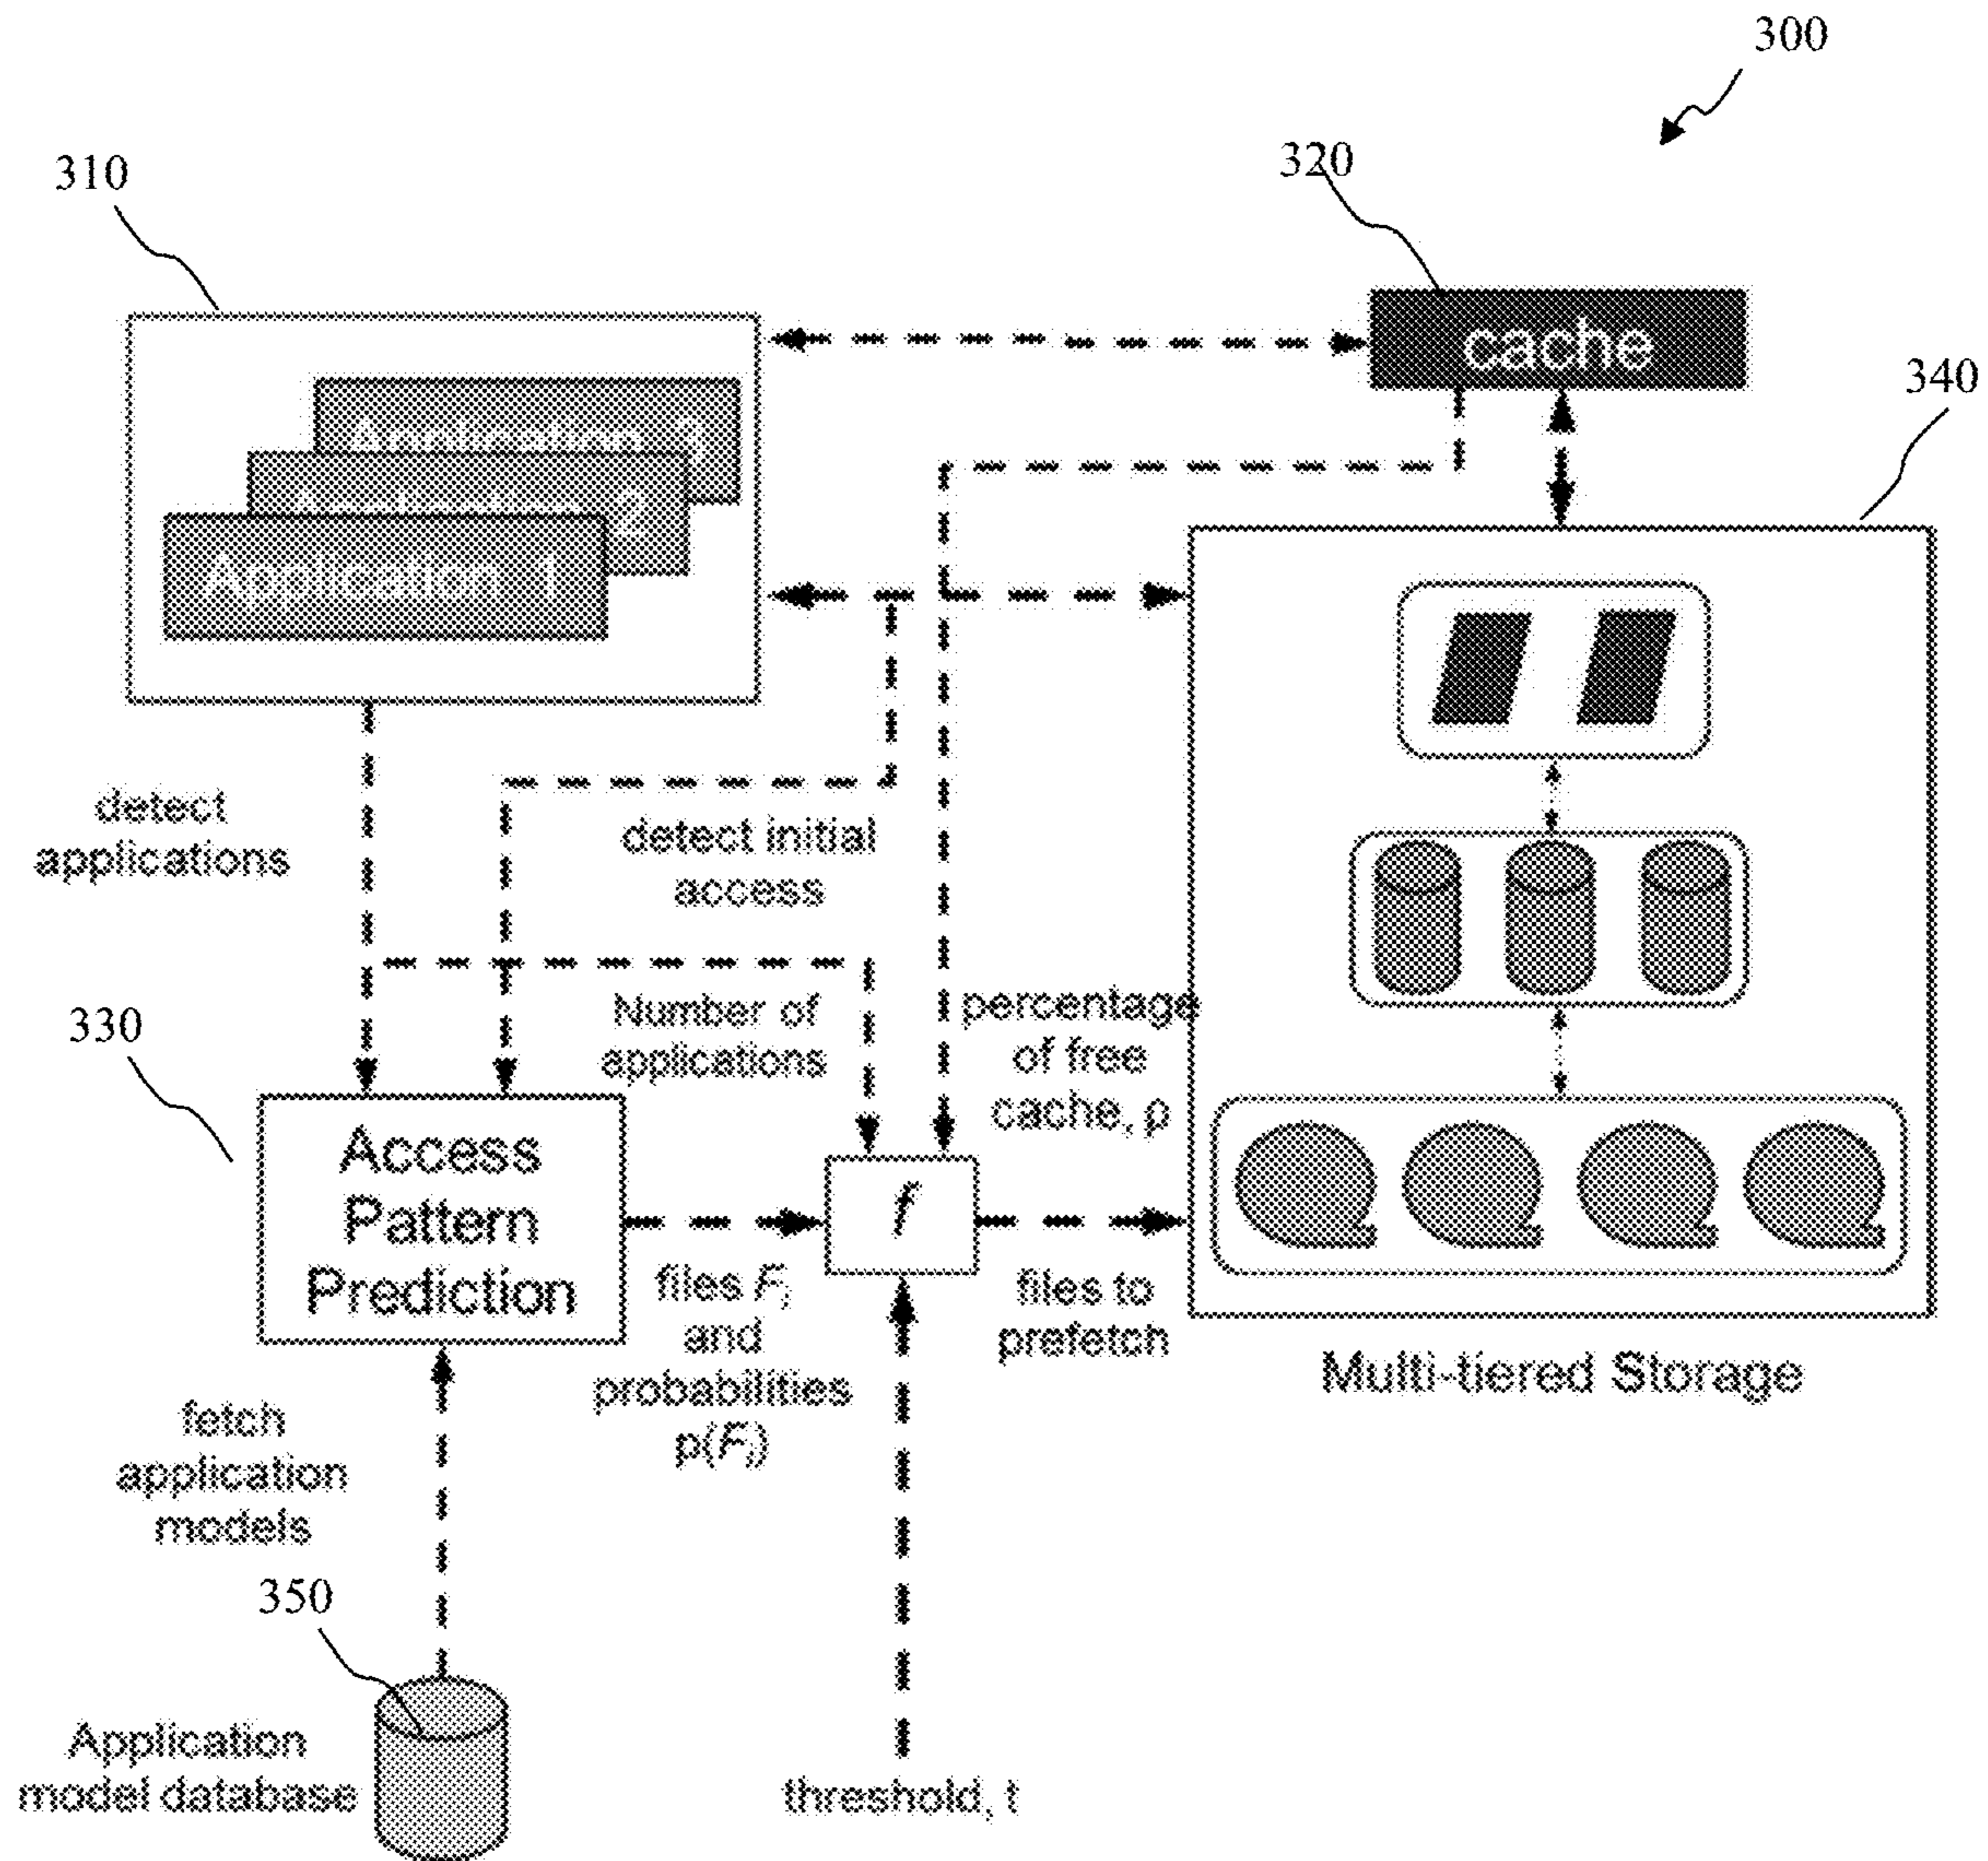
300

310

320

cache

340

Application 3

Application 2

Application 1

detect applications

detect initial access

Number of applications

percentage of free cache, ρ

330

Access Pattern Prediction

files $F_i$ and probabilities $p(F_i)$

$f$

files to prefetch

Multi-tiered Storage

fetch application models

350

Application model database

threshold, t